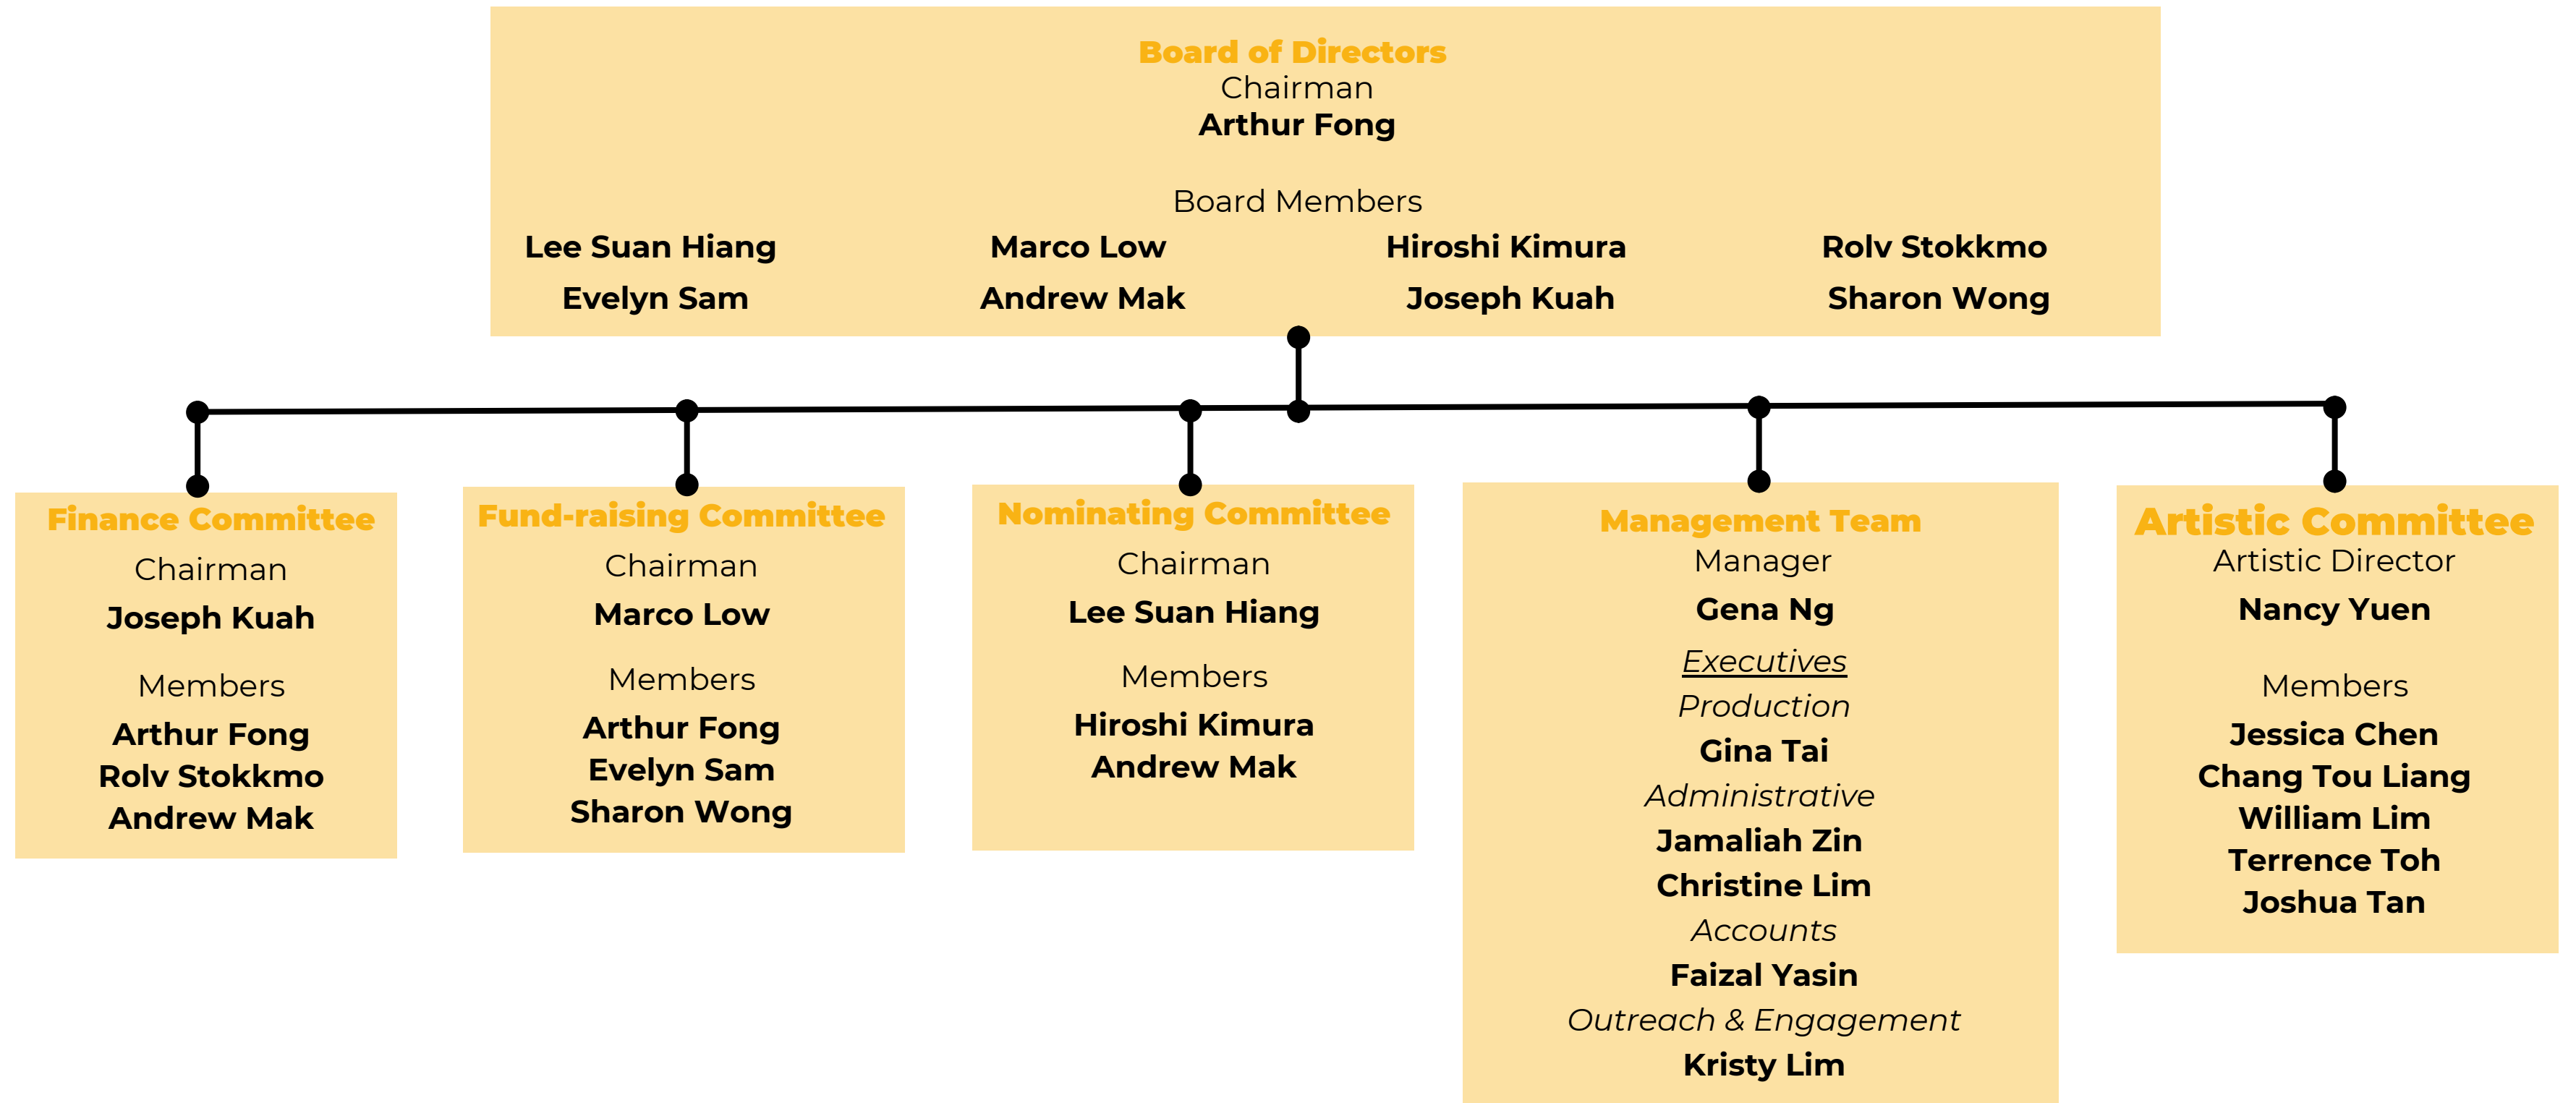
Board of Directors
Chairman
Arthur Fong

Board Members
Lee Suan Hiang
Evelyn Sam
Marco Low
Andrew Mak
Hiroshi Kimura
Joseph Kuah
Rolv Stokkmo
Sharon Wong

Finance Committee
Chairman
Joseph Kuah

Members
Arthur Fong
Rolv Stokkmo
Andrew Mak

Fund-raising Committee
Chairman
Marco Low

Members
Arthur Fong
Evelyn Sam
Sharon Wong

Nominating Committee
Chairman
Lee Suan Hiang

Members
Hiroshi Kimura
Andrew Mak

Management Team
Manager
Gena Ng

Executives
Production
Gina Tai
Administrative
Jamaliah Zin
Christine Lim
Accounts
Faizal Yasin
Outreach & Engagement
Kristy Lim

Artistic Committee
Artistic Director
Nancy Yuen

Members
Jessica Chen
Chang Tou Liang
William Lim
Terrence Toh
Joshua Tan